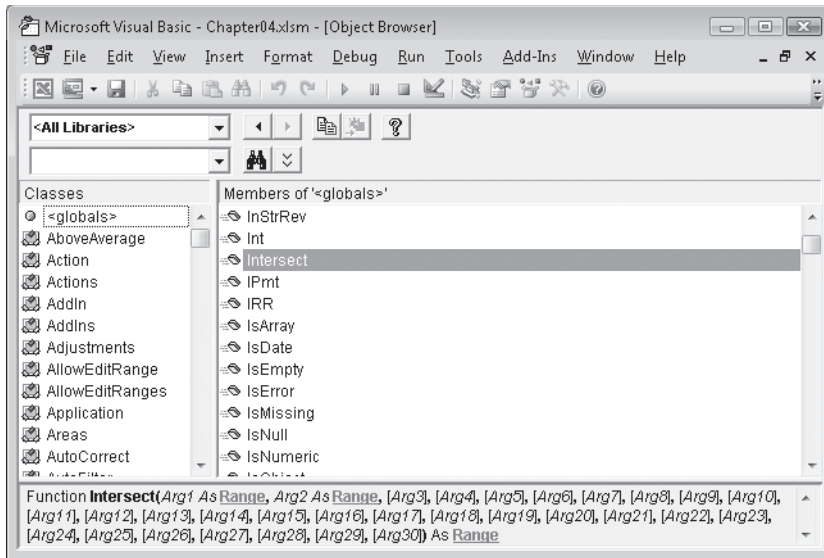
Microsoft Visual Basic - Chapter04.xlsm - [Object Browser]

File Edit View Insert Format Debug Run Tools Add-Ins Window Help

<All Libraries>

Classes

<globals>
AboveAverage
Action
Actions
AddIn
AddIns
Adjustments
AllowEditRange
AllowEditRanges
Application
Areas
AutoCorrect
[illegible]

Members of '<globals>'

InStrRev
Int
Intersect
IPmt
IRR
IsArray
IsDate
IsEmpty
IsError
IsMissing
IsNull
IsNumeric
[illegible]

Function **Intersect(***Arg1* As Range, *Arg2* As Range, [*Arg3*], [*Arg4*], [*Arg5*], [*Arg6*], [*Arg7*], [*Arg8*], [*Arg9*], [*Arg10*], [*Arg11*], [*Arg12*], [*Arg13*], [*Arg14*], [*Arg15*], [*Arg16*], [*Arg17*], [*Arg18*], [*Arg19*], [*Arg20*], [*Arg21*], [*Arg22*], [*Arg23*], [*Arg24*], [*Arg25*], [*Arg26*], [*Arg27*], [*Arg28*], [*Arg29*], [*Arg30*]**)** As Range